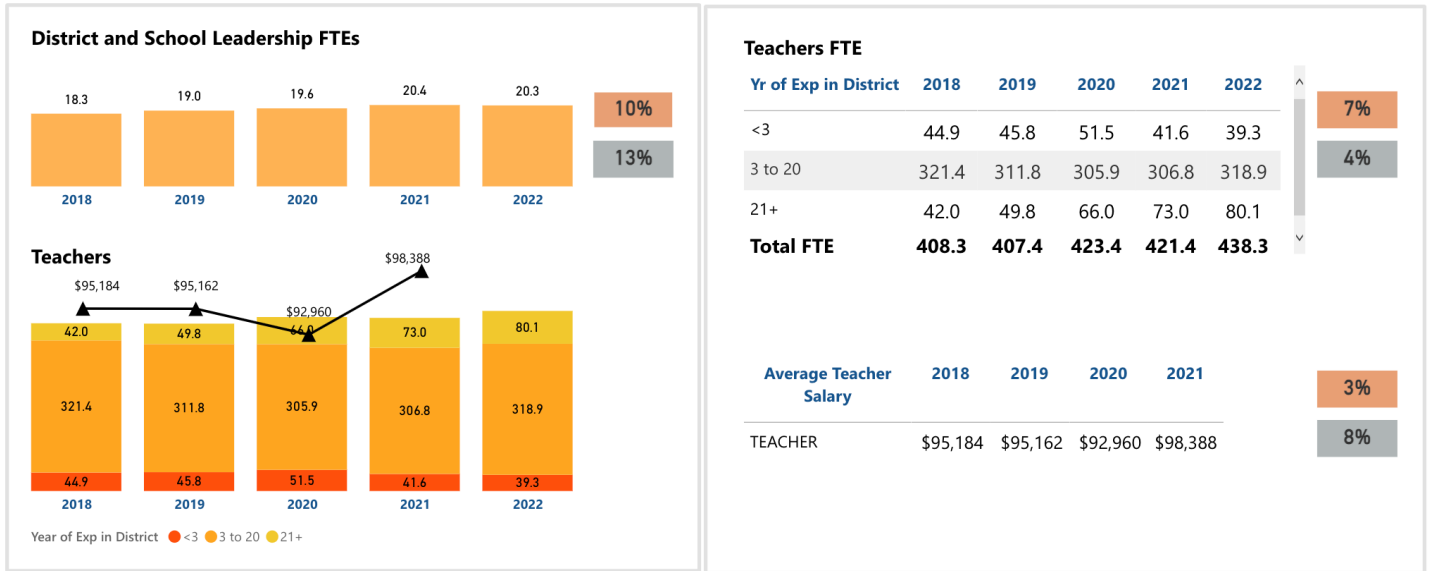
District and School Leadership FTEs

18.3 19.0 19.6 20.4 20.3

2018 2019 2020 2021 2022

10%

13%

Teachers

$95,184 $95,162 $92,960 $98,388

42.0 49.8 66.0 73.0 80.1

321.4 311.8 305.9 306.8 318.9

44.9 45.8 51.5 41.6 39.3

2018 2019 2020 2021 2022

Year of Exp in District <3 3 to 20 21+

Teachers FTE

| Yr of Exp in District | 2018 | 2019 | 2020 | 2021 | 2022 |
|---|---|---|---|---|---|
| <3 | 44.9 | 45.8 | 51.5 | 41.6 | 39.3 |
| 3 to 20 | 321.4 | 311.8 | 305.9 | 306.8 | 318.9 |
| 21+ | 42.0 | 49.8 | 66.0 | 73.0 | 80.1 |
| Total FTE | 408.3 | 407.4 | 423.4 | 421.4 | 438.3 |

7%

4%

| Average Teacher Salary | 2018 | 2019 | 2020 | 2021 |
|---|---|---|---|---|
| TEACHER | $95,184 | $95,162 | $92,960 | $98,388 |

3%

8%